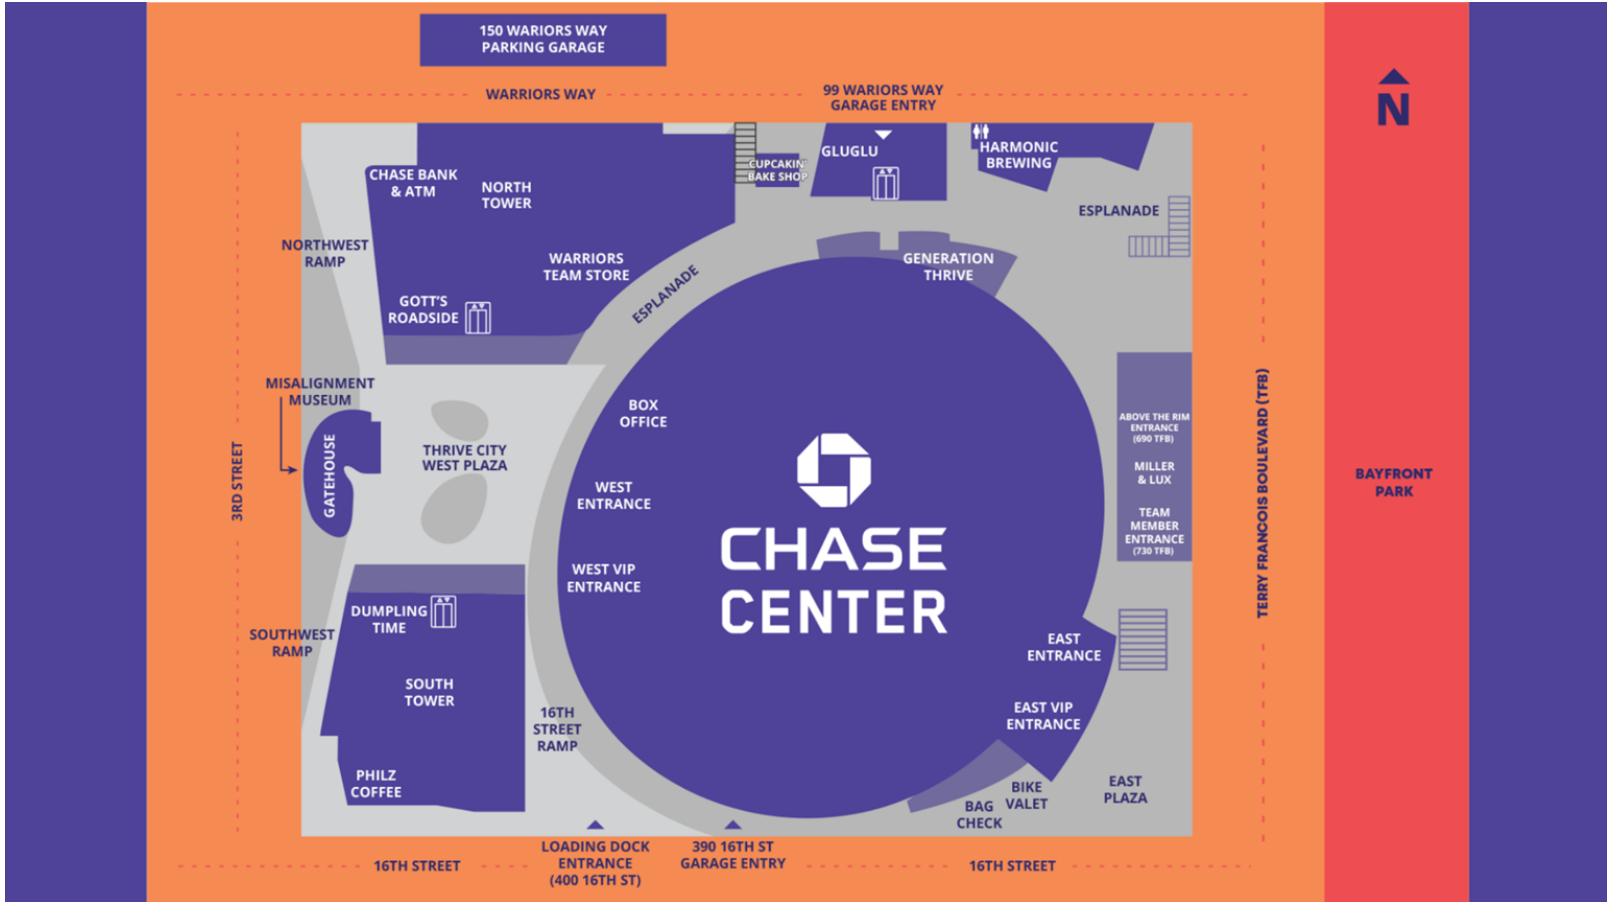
150 WARIORS WAY
PARKING GARAGE

WARRIORS WAY

99 WARIORS WAY
GARAGE ENTRY

N

CHASE BANK
& ATM

NORTH
TOWER

CUPCAKIN'
BAKE SHOP

GLUGLU

HARMONIC
BREWING

ESPLANADE

NORTHWEST
RAMP

WARRIORS
TEAM STORE

GENERATION
THRIVE

GOTT'S
ROADSIDE

ESPLANADE

MISALIGNMENT
MUSEUM

BOX
OFFICE

ABOVE THE RIM
ENTRANCE
(690 TFB)

MILLER
& LUX

TEAM
MEMBER
ENTRANCE
(730 TFB)

3RD STREET

GATEHOUSE

THRIVE CITY
WEST PLAZA

WEST
ENTRANCE

CHASE
CENTER

TERRY FRANCOIS BOULEVARD (TFB)

BAYFRONT
PARK

WEST VIP
ENTRANCE

DUMPLING
TIME

SOUTHWEST
RAMP

EAST
ENTRANCE

SOUTH
TOWER

16TH
STREET
RAMP

EAST VIP
ENTRANCE

PHILZ
COFFEE

BIKE
VALET

BAG
CHECK

EAST
PLAZA

16TH STREET

LOADING DOCK
ENTRANCE
(400 16TH ST)

390 16TH ST
GARAGE ENTRY

16TH STREET